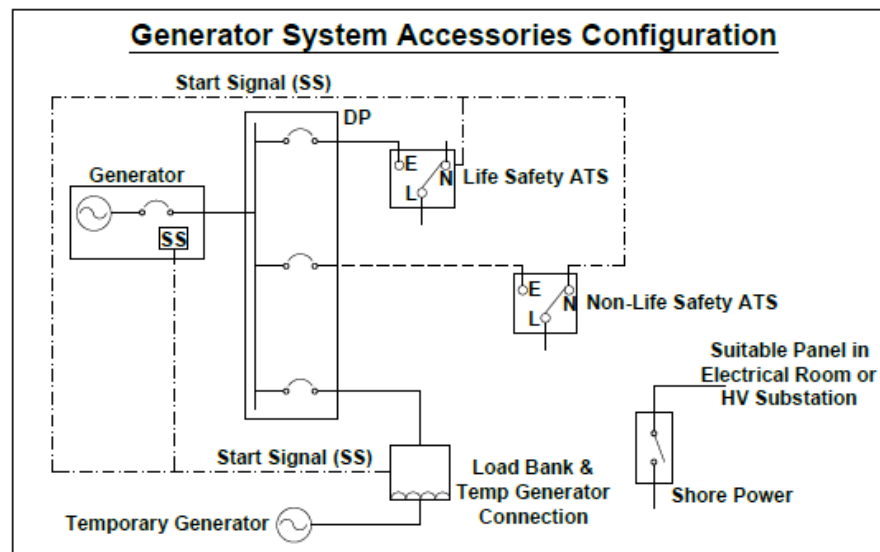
Generator System Accessories Configuration

Start Signal (SS)

DP

Generator

SS

E

N

L

Life Safety ATS

E

N

L

Non-Life Safety ATS

Suitable Panel in Electrical Room or HV Substation

Start Signal (SS)

Load Bank & Temp Generator Connection

Shore Power

Temporary Generator